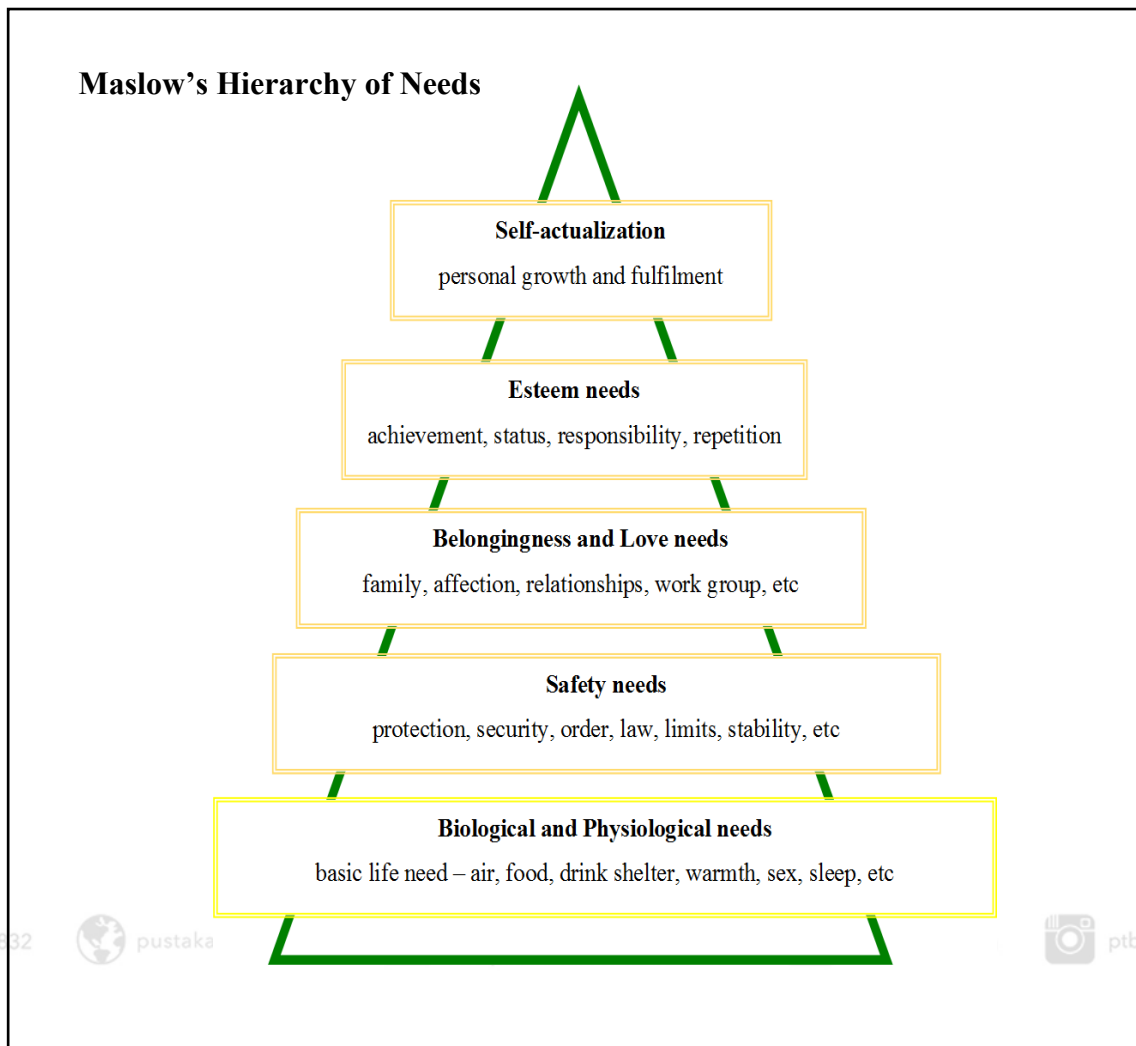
Maslow's Hierarchy of Needs

Self-actualization
personal growth and fulfilment

Esteem needs
achievement, status, responsibility, repetition

Belongingness and Love needs
family, affection, relationships, work group, etc

Safety needs
protection, security, order, law, limits, stability, etc

Biological and Physiological needs
basic life need – air, food, drink shelter, warmth, sex, sleep, etc

332 pustaka ptb